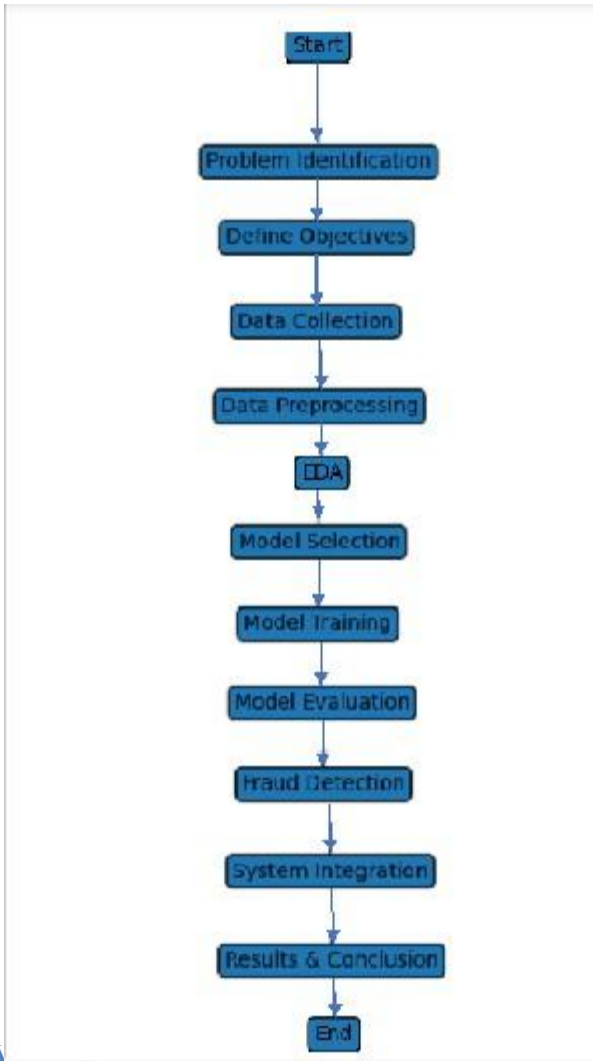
Start

Problem Identification

Define Objectives

Data Collection

Data Preprocessing

EDA

Model Selection

Model Training

Model Evaluation

Fraud Detection

System Integration

Results & Conclusion

End